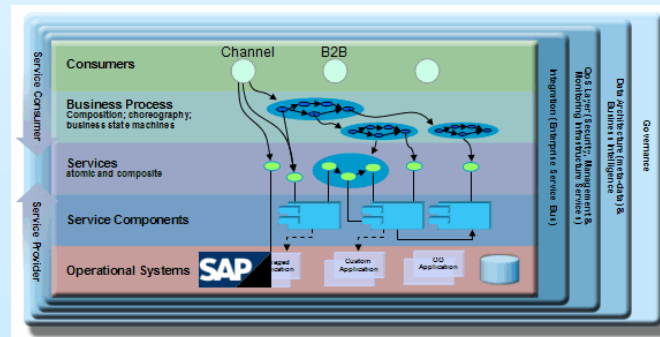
Service Consumer

Service Provider

Consumers

Channel

B2B

Business Process
Composition; choreography; business state machines

Services
atomic and composite

Service Components

Operational Systems

SAP

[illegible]aged Application

Custom Application

OO Application

Integration (Enterprise Service Bus)

QoS Layer (Security, Management & Monitoring Infrastructure Services)

Data Architecture (meta-data) & Business Intelligence

Governance